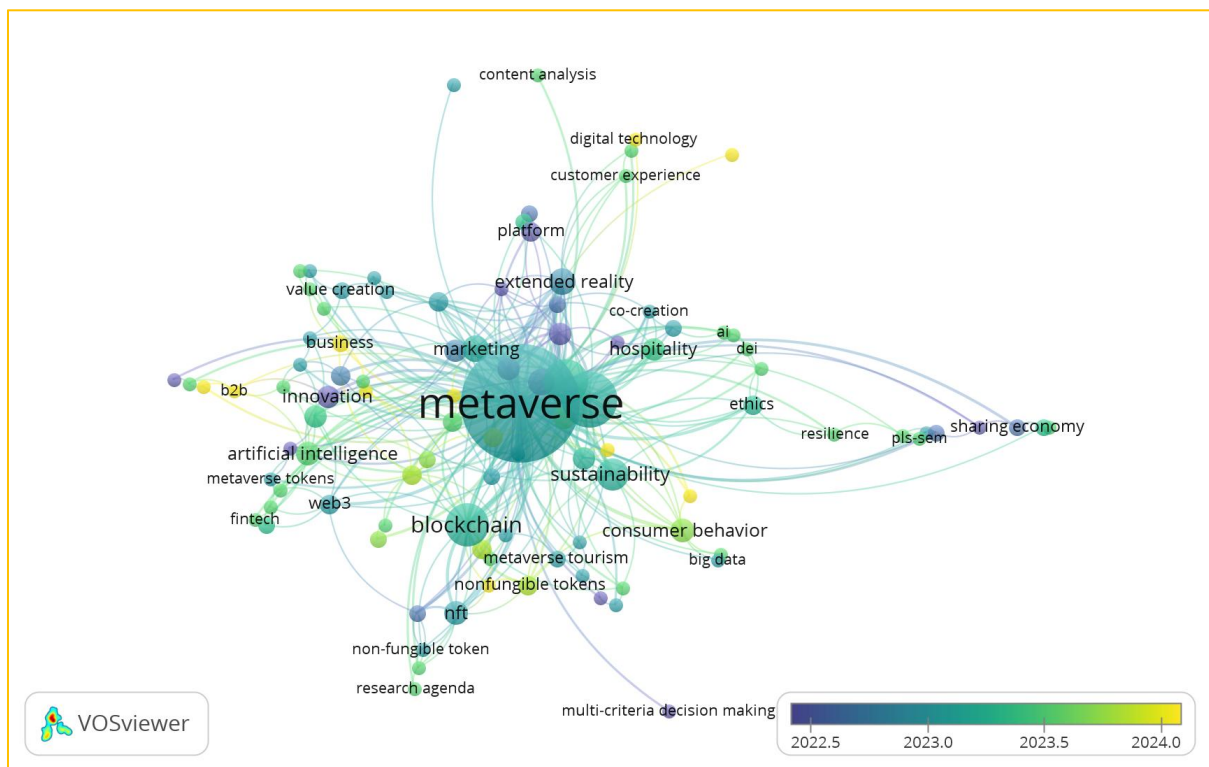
content analysis
digital technology
customer experience
platform
extended reality
value creation
co-creation
ai
business
marketing
hospitality
dei
b2b
innovation
metaverse
ethics
resilience
pls-sem
sharing economy
artificial intelligence
sustainability
metaverse tokens
web3
fintech
blockchain
consumer behavior
metaverse tourism
big data
nonfungible tokens
nft
non-fungible token
research agenda
multi-criteria decision making
VOSviewer
2022.5
2023.0
2023.5
2024.0